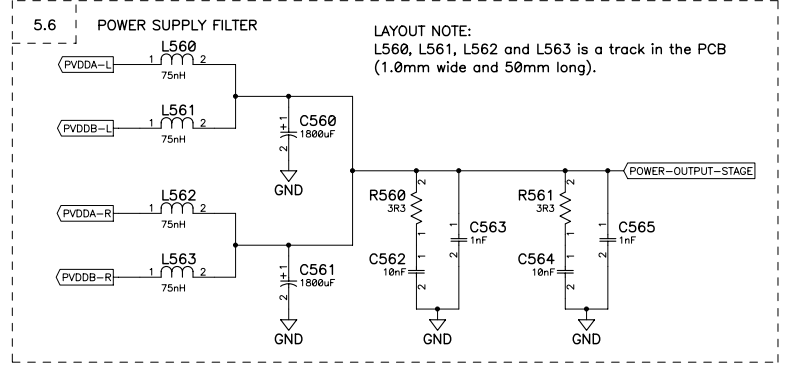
5.6 POWER SUPPLY FILTER

LAYOUT NOTE:
L560, L561, L562 and L563 is a track in the PCB (1.0mm wide and 50mm long).

PVDDA-L
1 L560 2
75nH

PVDDB-L
1 L561 2
75nH

+1
C560
1800uF
2
GND

PVDDA-R
1 L562 2
75nH

PVDDB-R
1 L563 2
75nH

+1
C561
1800uF
2
GND

POWER-OUTPUT-STAGE

2
R560
3R3
1
1
C562
10nF
2

1
C563
1nF
2

GND

2
R561
3R3
1
1
C564
10nF
2

1
C565
1nF
2

GND